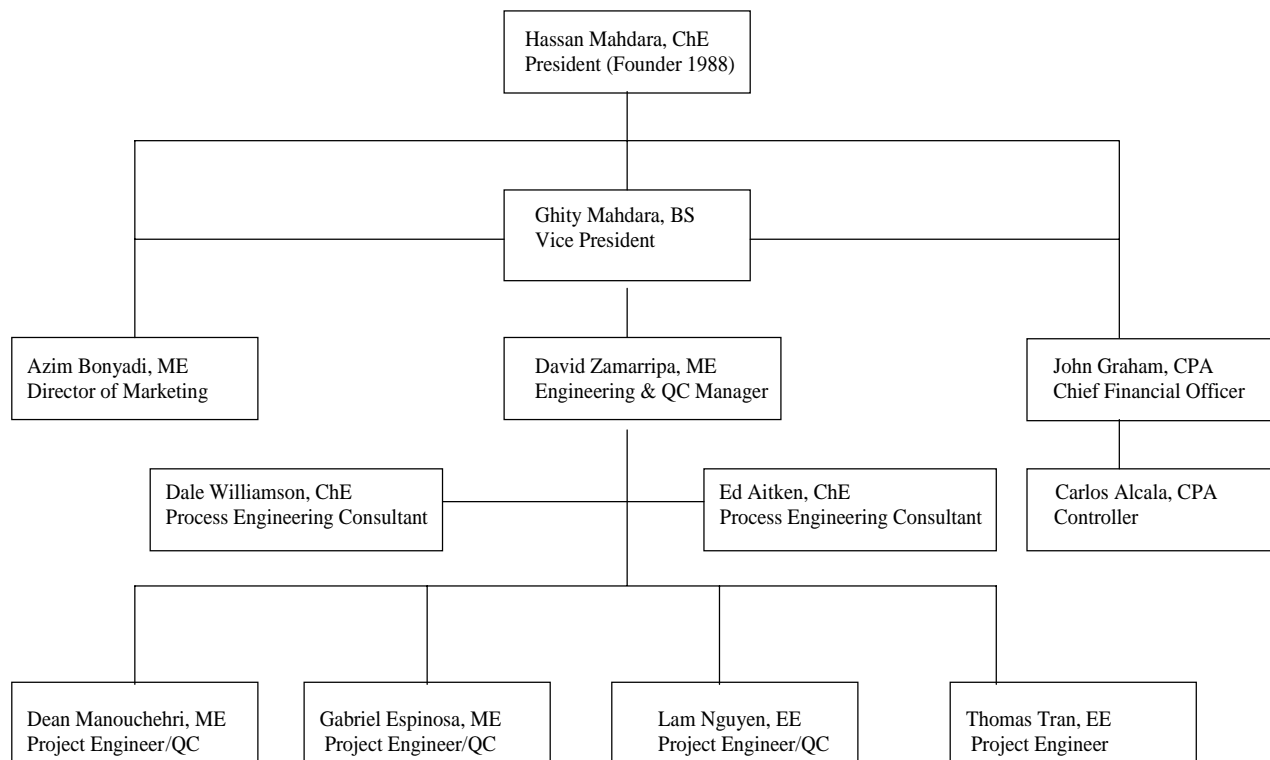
Hassan Mahdara, ChE
President (Founder 1988)

Ghity Mahdara, BS
Vice President

Azim Bonyadi, ME
Director of Marketing

David Zamarripa, ME
Engineering & QC Manager

John Graham, CPA
Chief Financial Officer

Dale Williamson, ChE
Process Engineering Consultant

Ed Aitken, ChE
Process Engineering Consultant

Carlos Alcala, CPA
Controller

Dean Manouchehri, ME
Project Engineer/QC

Gabriel Espinosa, ME
Project Engineer/QC

Lam Nguyen, EE
Project Engineer/QC

Thomas Tran, EE
Project Engineer